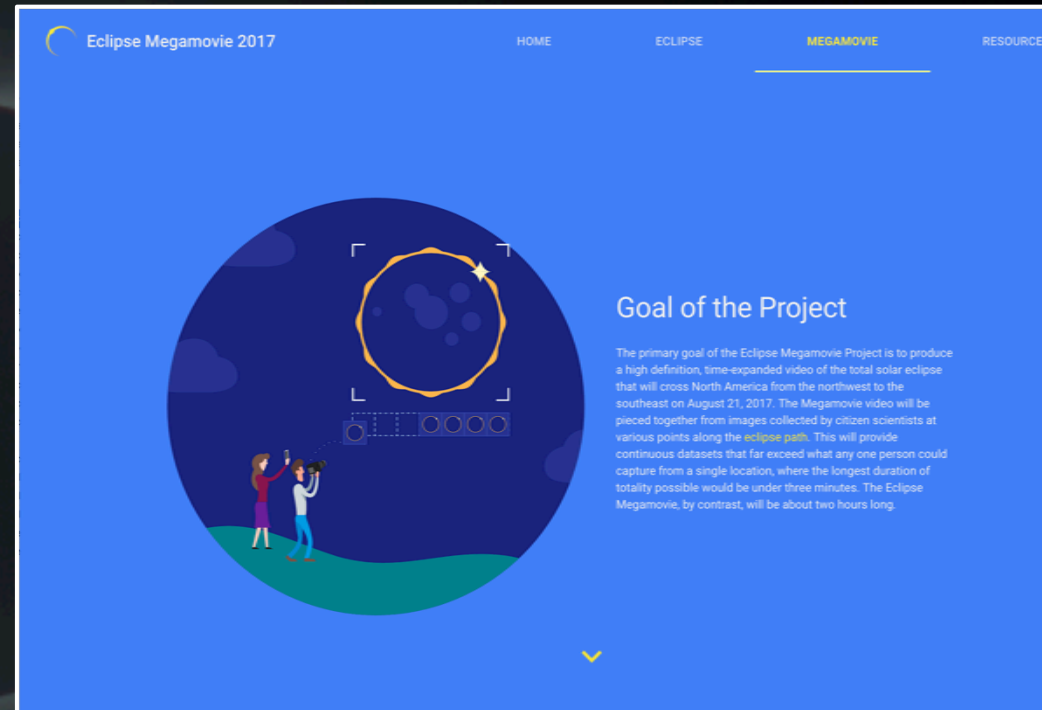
Eclipse Megamovie 2017

HOME

ECLIPSE

MEGAMOVIE

RESOURCE

Goal of the Project

The primary goal of the Eclipse Megamovie Project is to produce a high definition, time-expanded video of the total solar eclipse that will cross North America from the northwest to the southeast on August 21, 2017. The Megamovie video will be pieced together from images collected by citizen scientists at various points along the eclipse path. This will provide continuous datasets that far exceed what any one person could capture from a single location, where the longest duration of totality possible would be under three minutes. The Eclipse Megamovie, by contrast, will be about two hours long.